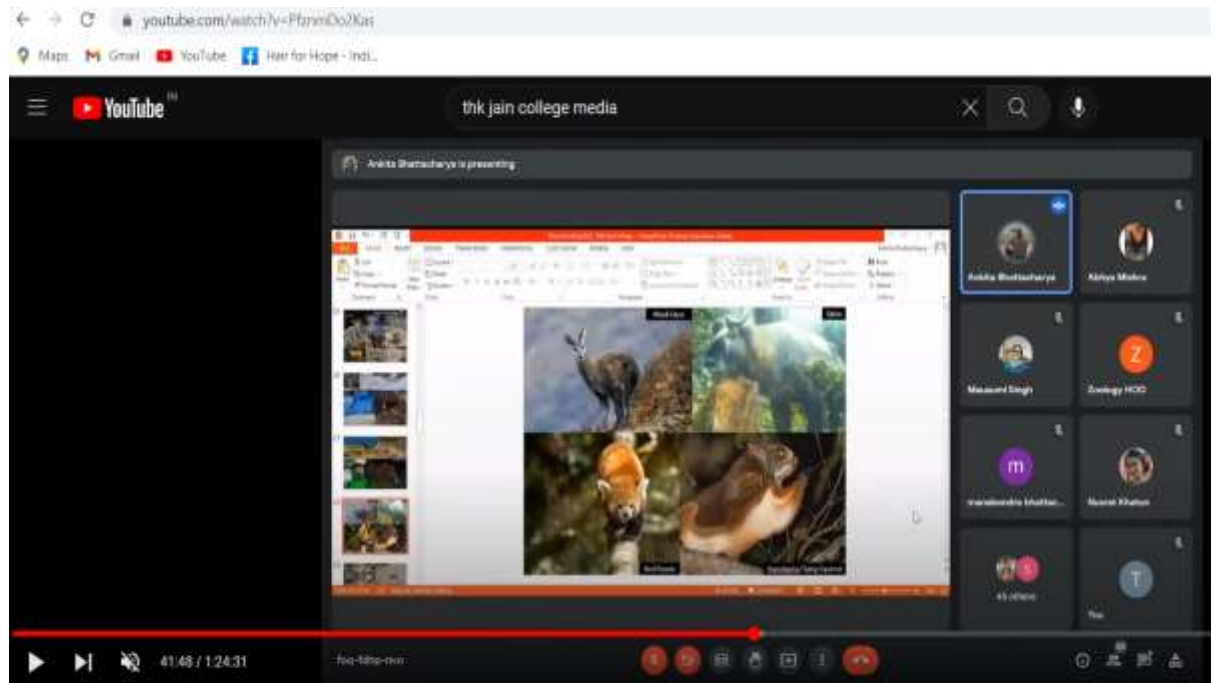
youtube.com/watch?v=PfznmDo2Kas

Maps Gmail YouTube Hair for Hope - Indi...

YouTube IN

thk jain college media

Ankita Bhattacharya is presenting

Ankita Bhattacharya

Abhiya Mishra

Mausumi Singh

Zoology HOD

m

manabendra bhattac...

Nusrat Khatun

45 others

You

41:48 / 1:24:31

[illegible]